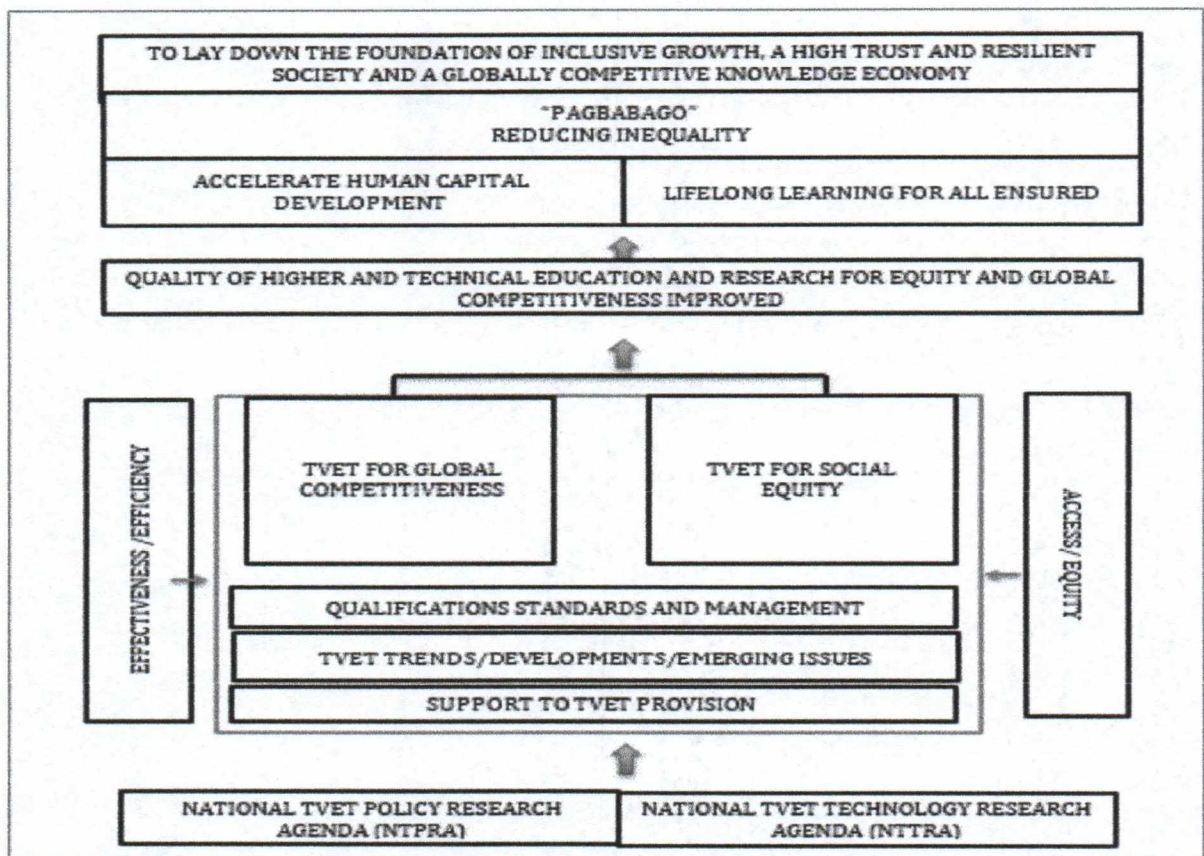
TO LAY DOWN THE FOUNDATION OF INCLUSIVE GROWTH, A HIGH TRUST AND RESILIENT SOCIETY AND A GLOBALLY COMPETITIVE KNOWLEDGE ECONOMY

"PAGBABAGO"
REDUCING INEQUALITY

ACCELERATE HUMAN CAPITAL DEVELOPMENT

LIFELONG LEARNING FOR ALL ENSURED

QUALITY OF HIGHER AND TECHNICAL EDUCATION AND RESEARCH FOR EQUITY AND GLOBAL COMPETITIVENESS IMPROVED

EFFECTIVENESS /EFFICIENCY

TVET FOR GLOBAL COMPETITIVENESS

TVET FOR SOCIAL EQUITY

ACCESS / EQUITY

QUALIFICATIONS STANDARDS AND MANAGEMENT

TVET TRENDS/DEVELOPMENTS/EMERGING ISSUES

SUPPORT TO TVET PROVISION

NATIONAL TVET POLICY RESEARCH AGENDA (NTPRA)

NATIONAL TVET TECHNOLOGY RESEARCH AGENDA (NTTRA)